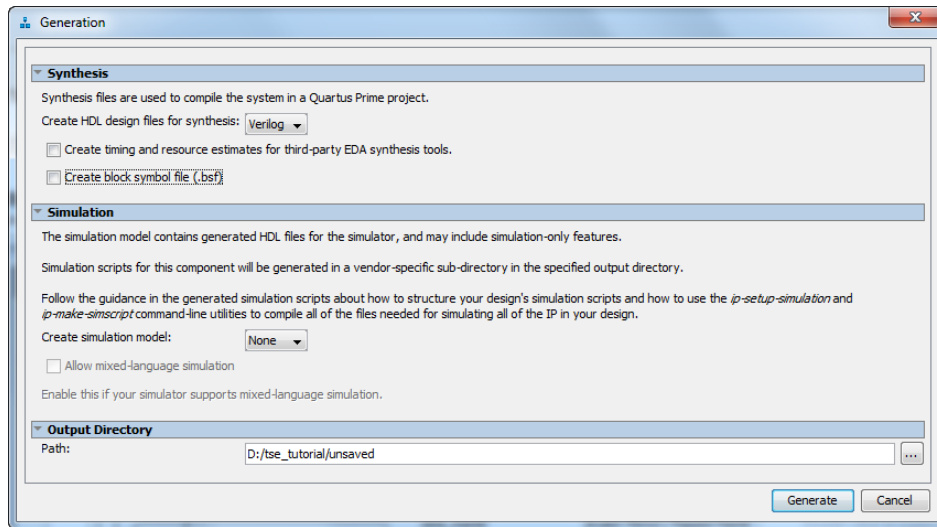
Generation

Synthesis

Synthesis files are used to compile the system in a Quartus Prime project.

Create HDL design files for synthesis: Verilog

Create timing and resource estimates for third-party EDA synthesis tools.

Create block symbol file (.bsf)

Simulation

The simulation model contains generated HDL files for the simulator, and may include simulation-only features.

Simulation scripts for this component will be generated in a vendor-specific sub-directory in the specified output directory.

Follow the guidance in the generated simulation scripts about how to structure your design's simulation scripts and how to use the ip-setup-simulation and ip-make-simscript command-line utilities to compile all of the files needed for simulating all of the IP in your design.

Create simulation model: None

Allow mixed-language simulation

Enable this if your simulator supports mixed-language simulation.

Output Directory

Path: D:/tse_tutorial/unsaved ...

Generate Cancel